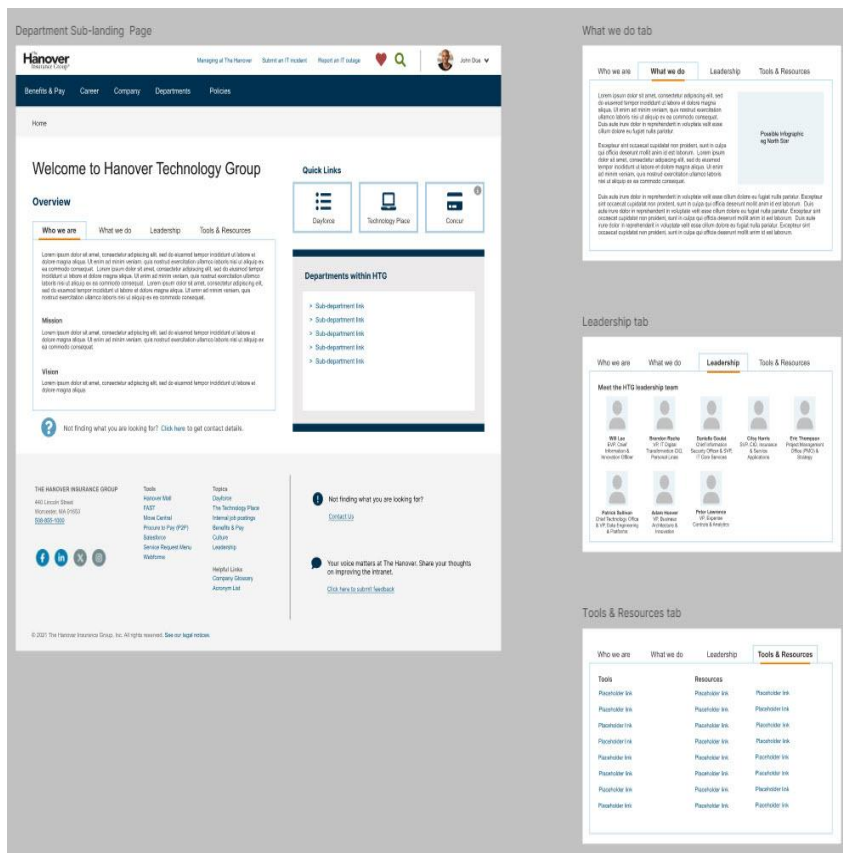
Department Sub-landing Page

The Hanover Insurance Group

Managing at The Hanover   Submit an IT incident   Report an IT outage   John Doe

Benefits & Pay   Career   Company   Departments   Policies

Home

Welcome to Hanover Technology Group

Overview

Who we are   What we do   Leadership   Tools & Resources

Lorem ipsum dolor sit amet, consectetur adipiscing elit, sed do eiusmod tempor incididunt ut labore et dolore magna aliqua. Ut enim ad minim veniam, quis nostrud exercitation ullamco laboris nisi ut aliquip ex ea commodo consequat. Lorem ipsum dolor sit amet, consectetur adipiscing elit, sed do eiusmod tempor incididunt ut labore et dolore magna aliqua. Ut enim ad minim veniam, quis nostrud exercitation ullamco laboris nisi ut aliquip ex ea commodo consequat. Lorem ipsum dolor sit amet, consectetur adipiscing elit, sed do eiusmod tempor incididunt ut labore et dolore magna aliqua. Ut enim ad minim veniam, quis nostrud exercitation ullamco laboris nisi ut aliquip ex ea commodo consequat.

Mission

Lorem ipsum dolor sit amet, consectetur adipiscing elit, sed do eiusmod tempor incididunt ut labore et dolore magna aliqua. Ut enim ad minim veniam, quis nostrud exercitation ullamco laboris nisi ut aliquip ex ea commodo consequat.

Vision

Lorem ipsum dolor sit amet, consectetur adipiscing elit, sed do eiusmod tempor incididunt ut labore et dolore magna aliqua.

Not finding what you are looking for? Click here to get contact details.

Quick Links

Dayforce   Technology Place   Concur

Departments within HTG

> Sub-department link
> Sub-department link
> Sub-department link
> Sub-department link
> Sub-department link

THE HANOVER INSURANCE GROUP
440 Lincoln Street
Worcester, MA 01653
508-855-1000

Tools
Hanover Mail
FAST
Move Central
Procure to Pay (P2P)
Salesforce
Service Request Menu
Workforce

Topics
Dayforce
The Technology Place
Internal job postings
Benefits & Pay
Culture
Leadership

Helpful Links
Company Glossary
Acronym List

Not finding what you are looking for?
Contact Us

Your voice matters at The Hanover. Share your thoughts on improving the intranet.
Click here to submit feedback

© 2021 The Hanover Insurance Group, Inc. All rights reserved. See our legal notices.

What we do tab

Who we are   What we do   Leadership   Tools & Resources

Lorem ipsum dolor sit amet, consectetur adipiscing elit, sed do eiusmod tempor incididunt ut labore et dolore magna aliqua. Ut enim ad minim veniam, quis nostrud exercitation ullamco laboris nisi ut aliquip ex ea commodo consequat. Duis aute irure dolor in reprehenderit in voluptate velit esse cillum dolore eu fugiat nulla pariatur.

Excepteur sint occaecat cupidatat non proident, sunt in culpa qui officia deserunt mollit anim id est laborum. Lorem ipsum dolor sit amet, consectetur adipiscing elit, sed do eiusmod tempor incididunt ut labore et dolore magna aliqua. Ut enim ad minim veniam, quis nostrud exercitation ullamco laboris nisi ut aliquip ex ea commodo consequat.

Possible infographic eg North Star

Duis aute irure dolor in reprehenderit in voluptate velit esse cillum dolore eu fugiat nulla pariatur. Excepteur sint occaecat cupidatat non proident, sunt in culpa qui officia deserunt mollit anim id est laborum. Duis aute irure dolor in reprehenderit in voluptate velit esse cillum dolore eu fugiat nulla pariatur. Excepteur sint occaecat cupidatat non proident, sunt in culpa qui officia deserunt mollit anim id est laborum. Duis aute irure dolor in reprehenderit in voluptate velit esse cillum dolore eu fugiat nulla pariatur. Excepteur sint occaecat cupidatat non proident, sunt in culpa qui officia deserunt mollit anim id est laborum.

Leadership tab

Who we are   What we do   Leadership   Tools & Resources

Meet the HTG leadership team

Will Lee
EVP, Chief Information & Innovation Officer

Brandon Roche
VP, IT Digital Transformation CIO, Personal Lines

Danielle Goulet
Chief Information Security Officer & SVP, IT Core Services

Cliny Harris
SVP, CIO, Insurance & Service Applications

Eric Thompson
Project Management Office (PMO) & Strategy

Patrick Sullivan
Chief Technology Office & VP, Data Engineering & Platforms

Adam Hower
VP, Business Architecture & Innovation

Peter Lawrence
VP, Expense Controls & Analytics

Tools & Resources tab

Who we are   What we do   Leadership   Tools & Resources

Tools
Placeholder link
Placeholder link
Placeholder link
Placeholder link
Placeholder link
Placeholder link
Placeholder link
Placeholder link

Resources
Placeholder link
Placeholder link
Placeholder link
Placeholder link
Placeholder link
Placeholder link
Placeholder link
Placeholder link

Placeholder link
Placeholder link
Placeholder link
Placeholder link
Placeholder link
Placeholder link
Placeholder link
Placeholder link